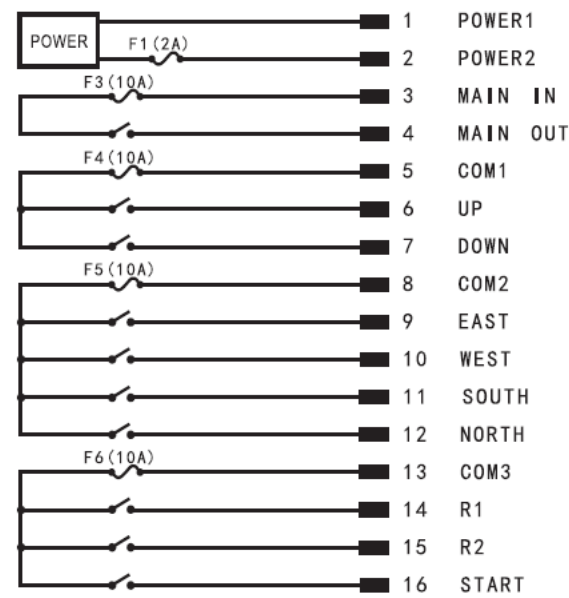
POWER

F1 (2A)

F3 (10A)

F4 (10A)

F5 (10A)

F6 (10A)

| | |
|---|---|
| 1 | POWER1 |
| 2 | POWER2 |
| 3 | MAIN IN |
| 4 | MAIN OUT |
| 5 | COM1 |
| 6 | UP |
| 7 | DOWN |
| 8 | COM2 |
| 9 | EAST |
| 10 | WEST |
| 11 | SOUTH |
| 12 | NORTH |
| 13 | COM3 |
| 14 | R1 |
| 15 | R2 |
| 16 | START |